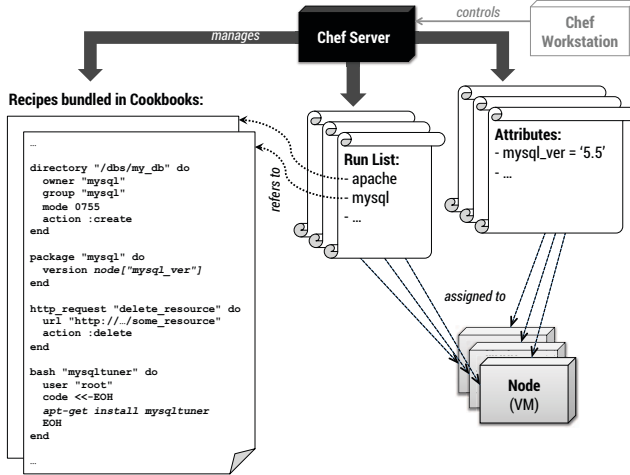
controls

Chef Workstation

manages

Chef Server

Recipes bundled in Cookbooks:

…

directory "/dbs/my_db" do
  owner "mysql"
  group "mysql"
  mode 0755
  action :create
end

package "mysql" do
  version node["mysql_ver"]
end

http_request "delete_resource" do
  url "http://…/some_resource"
  action :delete
end

bash "mysqltuner" do
  user "root"
  code <<-EOH
  apt-get install mysqltuner
  EOH
end

…

refers to

Run List:
- apache
- mysql
- …

Attributes:
- mysql_ver = '5.5'
- …

assigned to

Node
(VM)